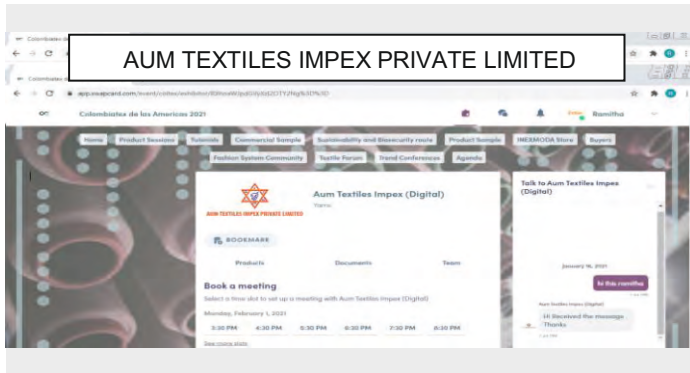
AUM TEXTILES IMPEX PRIVATE LIMITED

Colombiatex de

Colombiatex d

app.swapcard.com/event/colombiatex/exhibitor/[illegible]

Colombiatex de las Americas 2021

Ramitha

Home Product Sessions Tutorials Commercial Sample Sustainability and Biosecurity route Product Sample INEXMODA Store Buyers Fashion System Community Textile Forum Trend Conferences Agenda

AUM TEXTILES IMPEX PRIVATE LIMITED

Aum Textiles Impex (Digital)

Textile

BOOKMARK

Products Documents Team

Book a meeting

Select a time slot to set up a meeting with Aum Textiles Impex (Digital)

Monday, February 1, 2021

3:30 PM 4:30 PM 5:30 PM 6:30 PM 7:30 PM 8:30 PM

See more slots

Talk to Aum Textiles Impex (Digital)

January 16, 2021

hi this ramitha

Aum Textiles Impex (Digital)

Hi Received the message Thanks